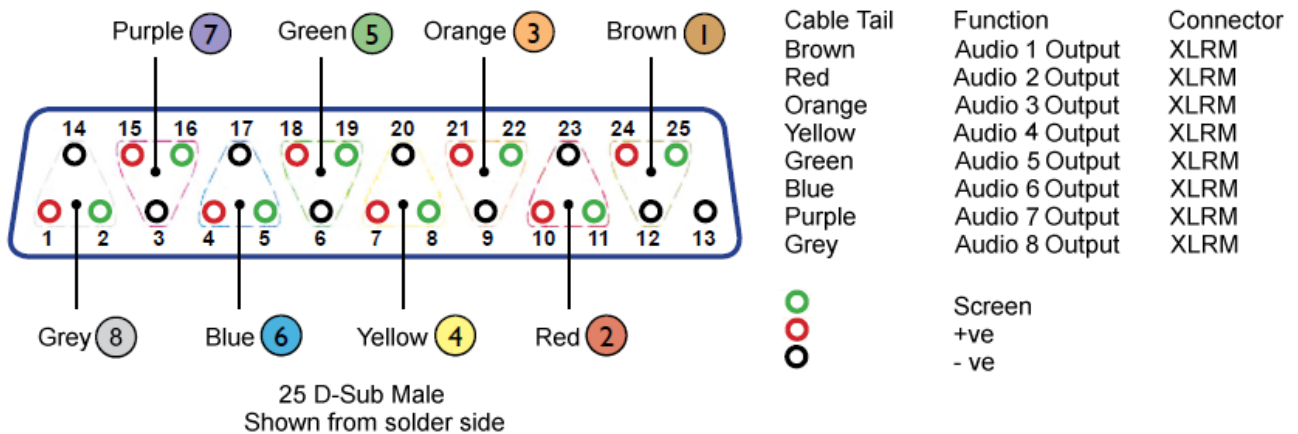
Purple 7 Green 5 Orange 3 Brown 1

14 15 16 17 18 19 20 21 22 23 24 25

1 2 3 4 5 6 7 8 9 10 11 12 13

Grey 8 Blue 6 Yellow 4 Red 2

25 D-Sub Male
Shown from solder side

| Cable Tail | Function | Connector |
|---|---|---|
| Brown | Audio 1 Output | XLRM |
| Red | Audio 2 Output | XLRM |
| Orange | Audio 3 Output | XLRM |
| Yellow | Audio 4 Output | XLRM |
| Green | Audio 5 Output | XLRM |
| Blue | Audio 6 Output | XLRM |
| Purple | Audio 7 Output | XLRM |
| Grey | Audio 8 Output | XLRM |

Screen
+ve
- ve